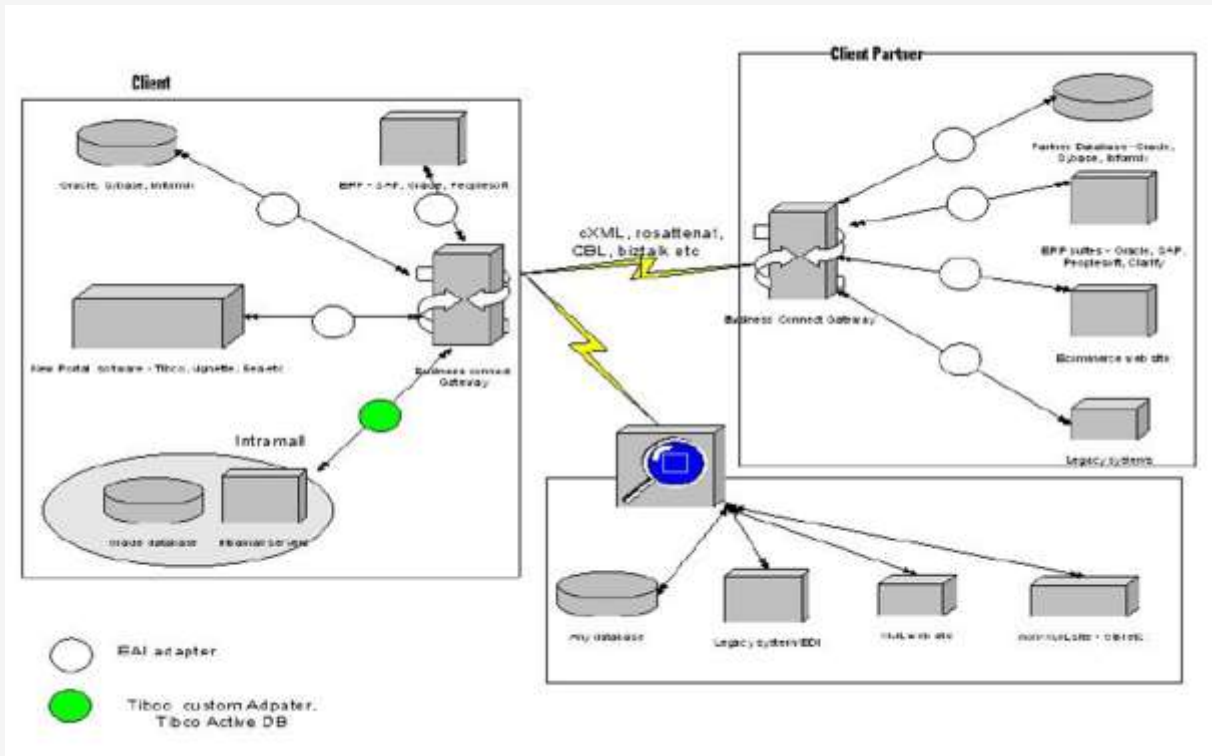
Client

Oracle, Sybase, Informix

ERP - SAP, Oracle, Peoplesoft

New Portal software - Tibco, Vignette, Sea etc

Business connect Gateway

Intramall

Oracle database

Intramall scripts

Client Partner

Partner Database - Oracle, Sybase, Informix

ERP suites - Oracle, SAP, Peoplesoft, Clarify

Business Connect Gateway

Ecommerce web site

Legacy systems

cXML, rosattenat, CBL, biztalk etc

Any database

Legacy system/EDI

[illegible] web site

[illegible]

EAI adapter

Tibco custom Adpater, Tibco Active DB